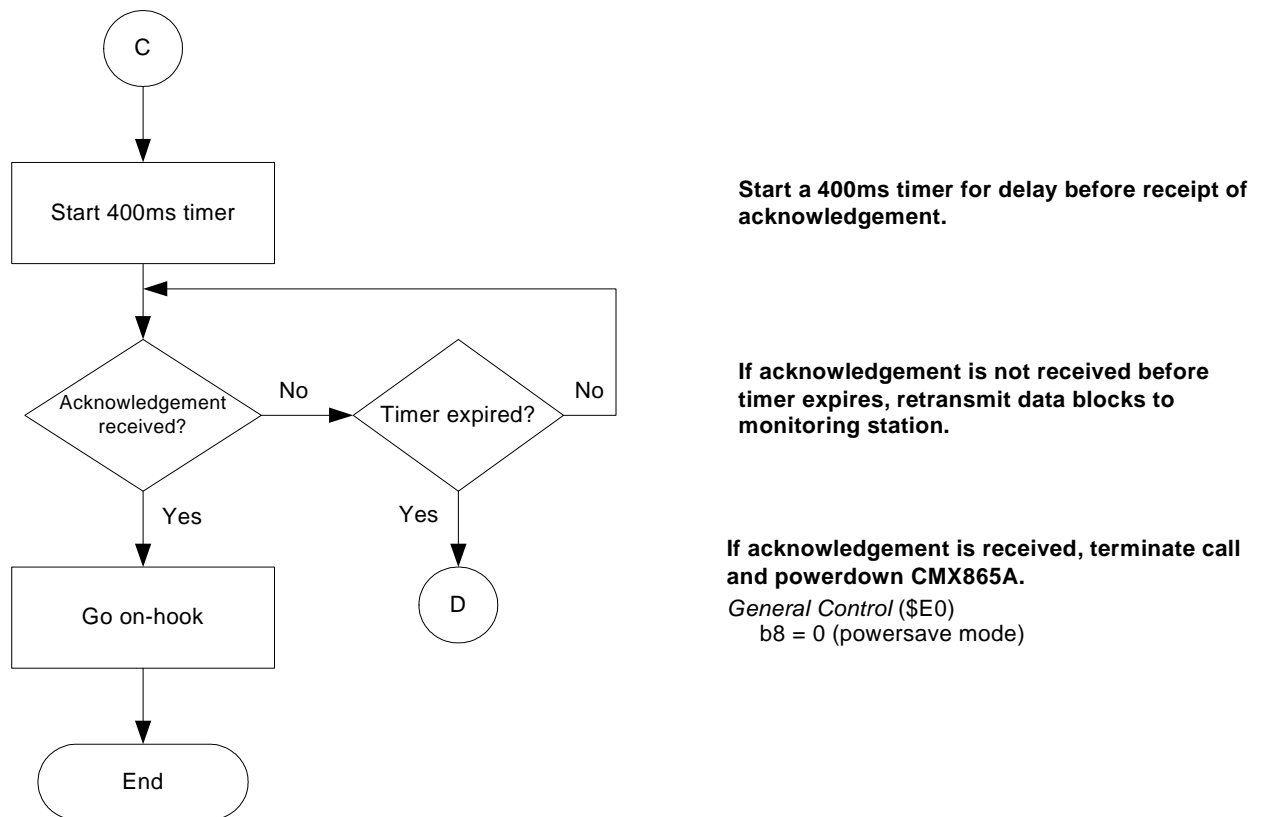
C

Start 400ms timer

Start a 400ms timer for delay before receipt of acknowledgement.

Acknowledgement received?

No

Timer expired?

No

If acknowledgement is not received before timer expires, retransmit data blocks to monitoring station.

Yes

Yes

If acknowledgement is received, terminate call and powerdown CMX865A.

Go on-hook

D

General Control (\$E0)
b8 = 0 (powersave mode)

End